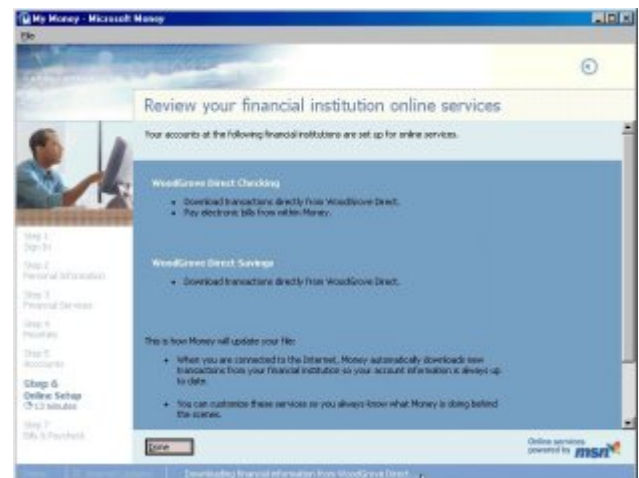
My Money - Microsoft Money

File

Review your financial institution online services

Your accounts at the following financial institutions are set up for online services.

WoodGrove Direct Checking

- Download transactions directly from WoodGrove Direct.
- Pay electronic bills from within Money.

WoodGrove Direct Savings

- Download transactions directly from WoodGrove Direct.

This is how Money will update your file:

- When you are connected to the Internet, Money automatically downloads new transactions from your financial institution so your account information is always up to date.
- You can customize these services so you always know what Money is doing behind the scenes.

Step 1
Sign In

Step 2
Personal Information

Step 3
Financial Services

Step 4
Payees

Step 5
Accounts

Step 6
Online Setup
13 minutes

Step 7
Bills & Paycheck

Done

Online services powered by msn

Downloading financial information from WoodGrove Direct...